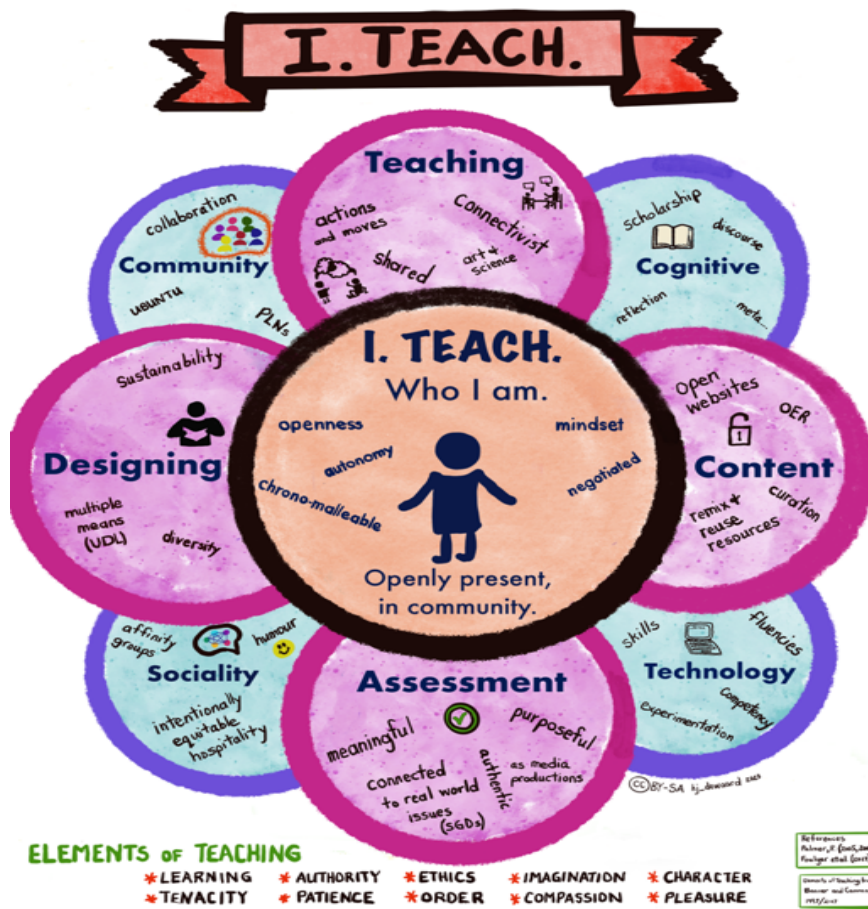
I. TEACH.

Teaching
actions and moves
connectivist
shared
art + science

Community
collaboration
UBUNTU
PLNs

Cognitive
scholarship
discourse
reflection
meta...

I. TEACH.
Who I am.
openness
autonomy
mindset
negotiated
chrono-malleable
Openly present, in community.

Designing
Sustainability
multiple means (UDL)
diversity

Content
open websites
OER
curation
remix + reuse resources

Sociality
affinity groups
humour
intentionally equitable hospitality

Technology
skills
fluencies
competency
experimentation

Assessment
meaningful
purposeful
connected to real world issues (SGDs)
authentic
as media productions

CC BY-SA hj_dewaard 2023

ELEMENTS OF TEACHING
*LEARNING *AUTHORITY *ETHICS *IMAGINATION *CHARACTER
*TENACITY *PATIENCE *ORDER *COMPASSION *PLEASURE

References
Palmer, P. (2005)...
Fowler et al (2017)

Elements of Teaching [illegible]
Banner and Cannon
1997/2017